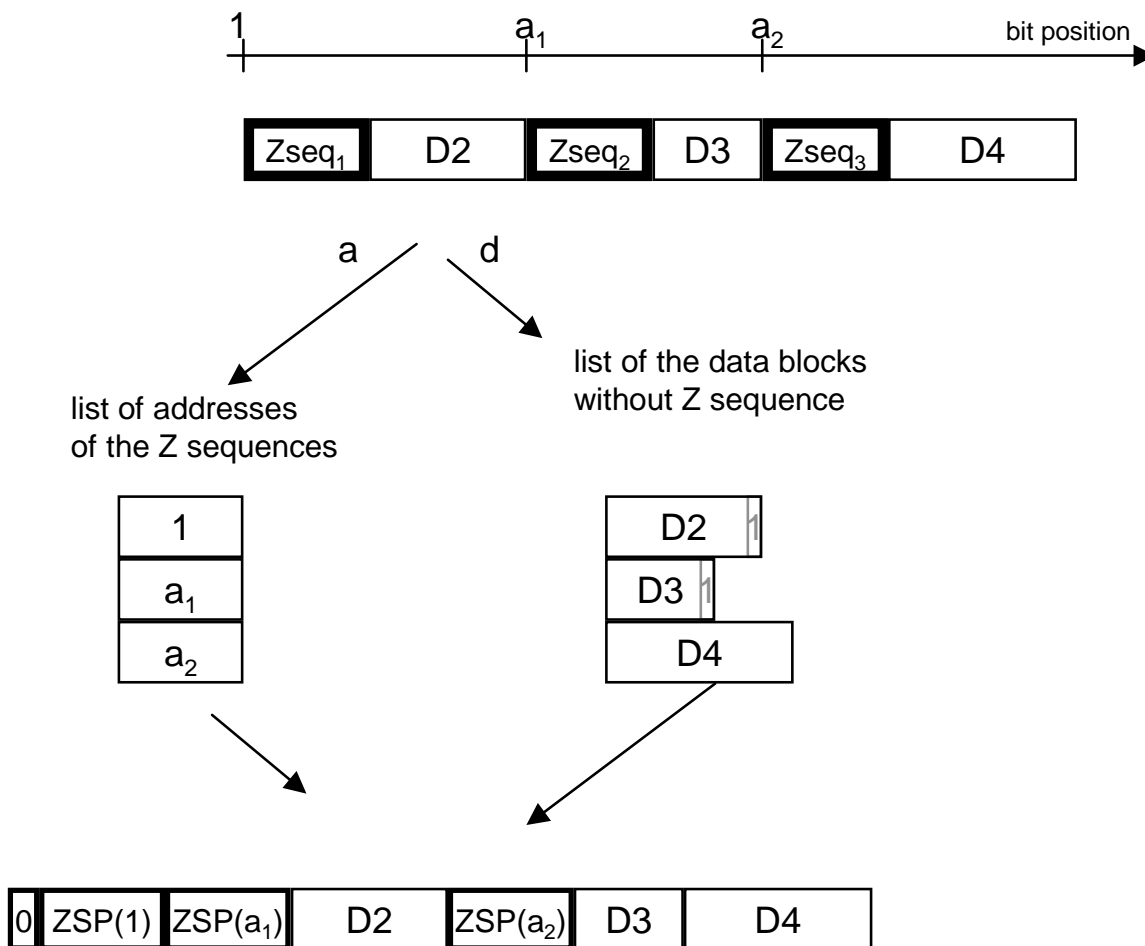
1 $a_1$ $a_2$ bit position

| $Zseq_1$ | D2 | $Zseq_2$ | D3 | $Zseq_3$ | D4 |
|---|---|---|---|---|---|

a d

list of addresses of the Z sequences

list of the data blocks without Z sequence

| 1 |
|---|
| $a_1$ |
| $a_2$ |

| D2 1 |
|---|
| D3 1 |
| D4 |

| 0 | ZSP(1) | ZSP($a_1$) | D2 | ZSP($a_2$) | D3 | D4 |
|---|---|---|---|---|---|---|